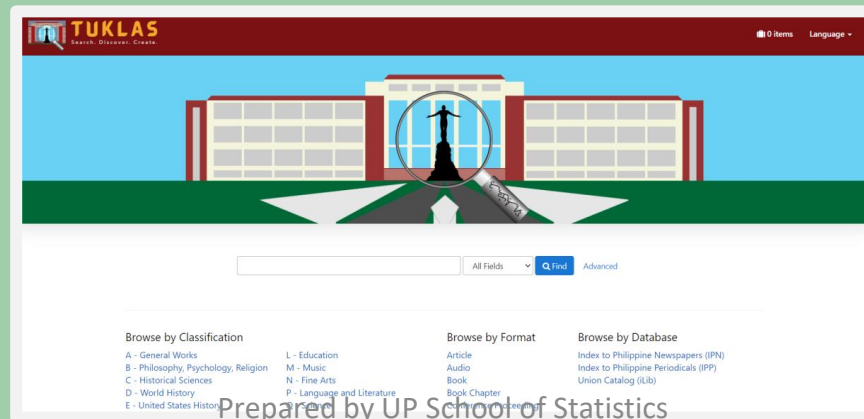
TUKLAS
Search. Discover. Create.

0 items Language

All Fields Find Advanced

Browse by Classification

A - General Works
B - Philosophy, Psychology, Religion
C - Historical Sciences
D - World History
E - United States History

L - Education
M - Music
N - Fine Arts
P - Language and Literature
Q - Science

Browse by Format

Article
Audio
Book
Book Chapter
Conference Proceeding

Browse by Database

Index to Philippine Newspapers (IPN)
Index to Philippine Periodicals (IPP)
Union Catalog (iLib)

Prepared by UP School of Statistics